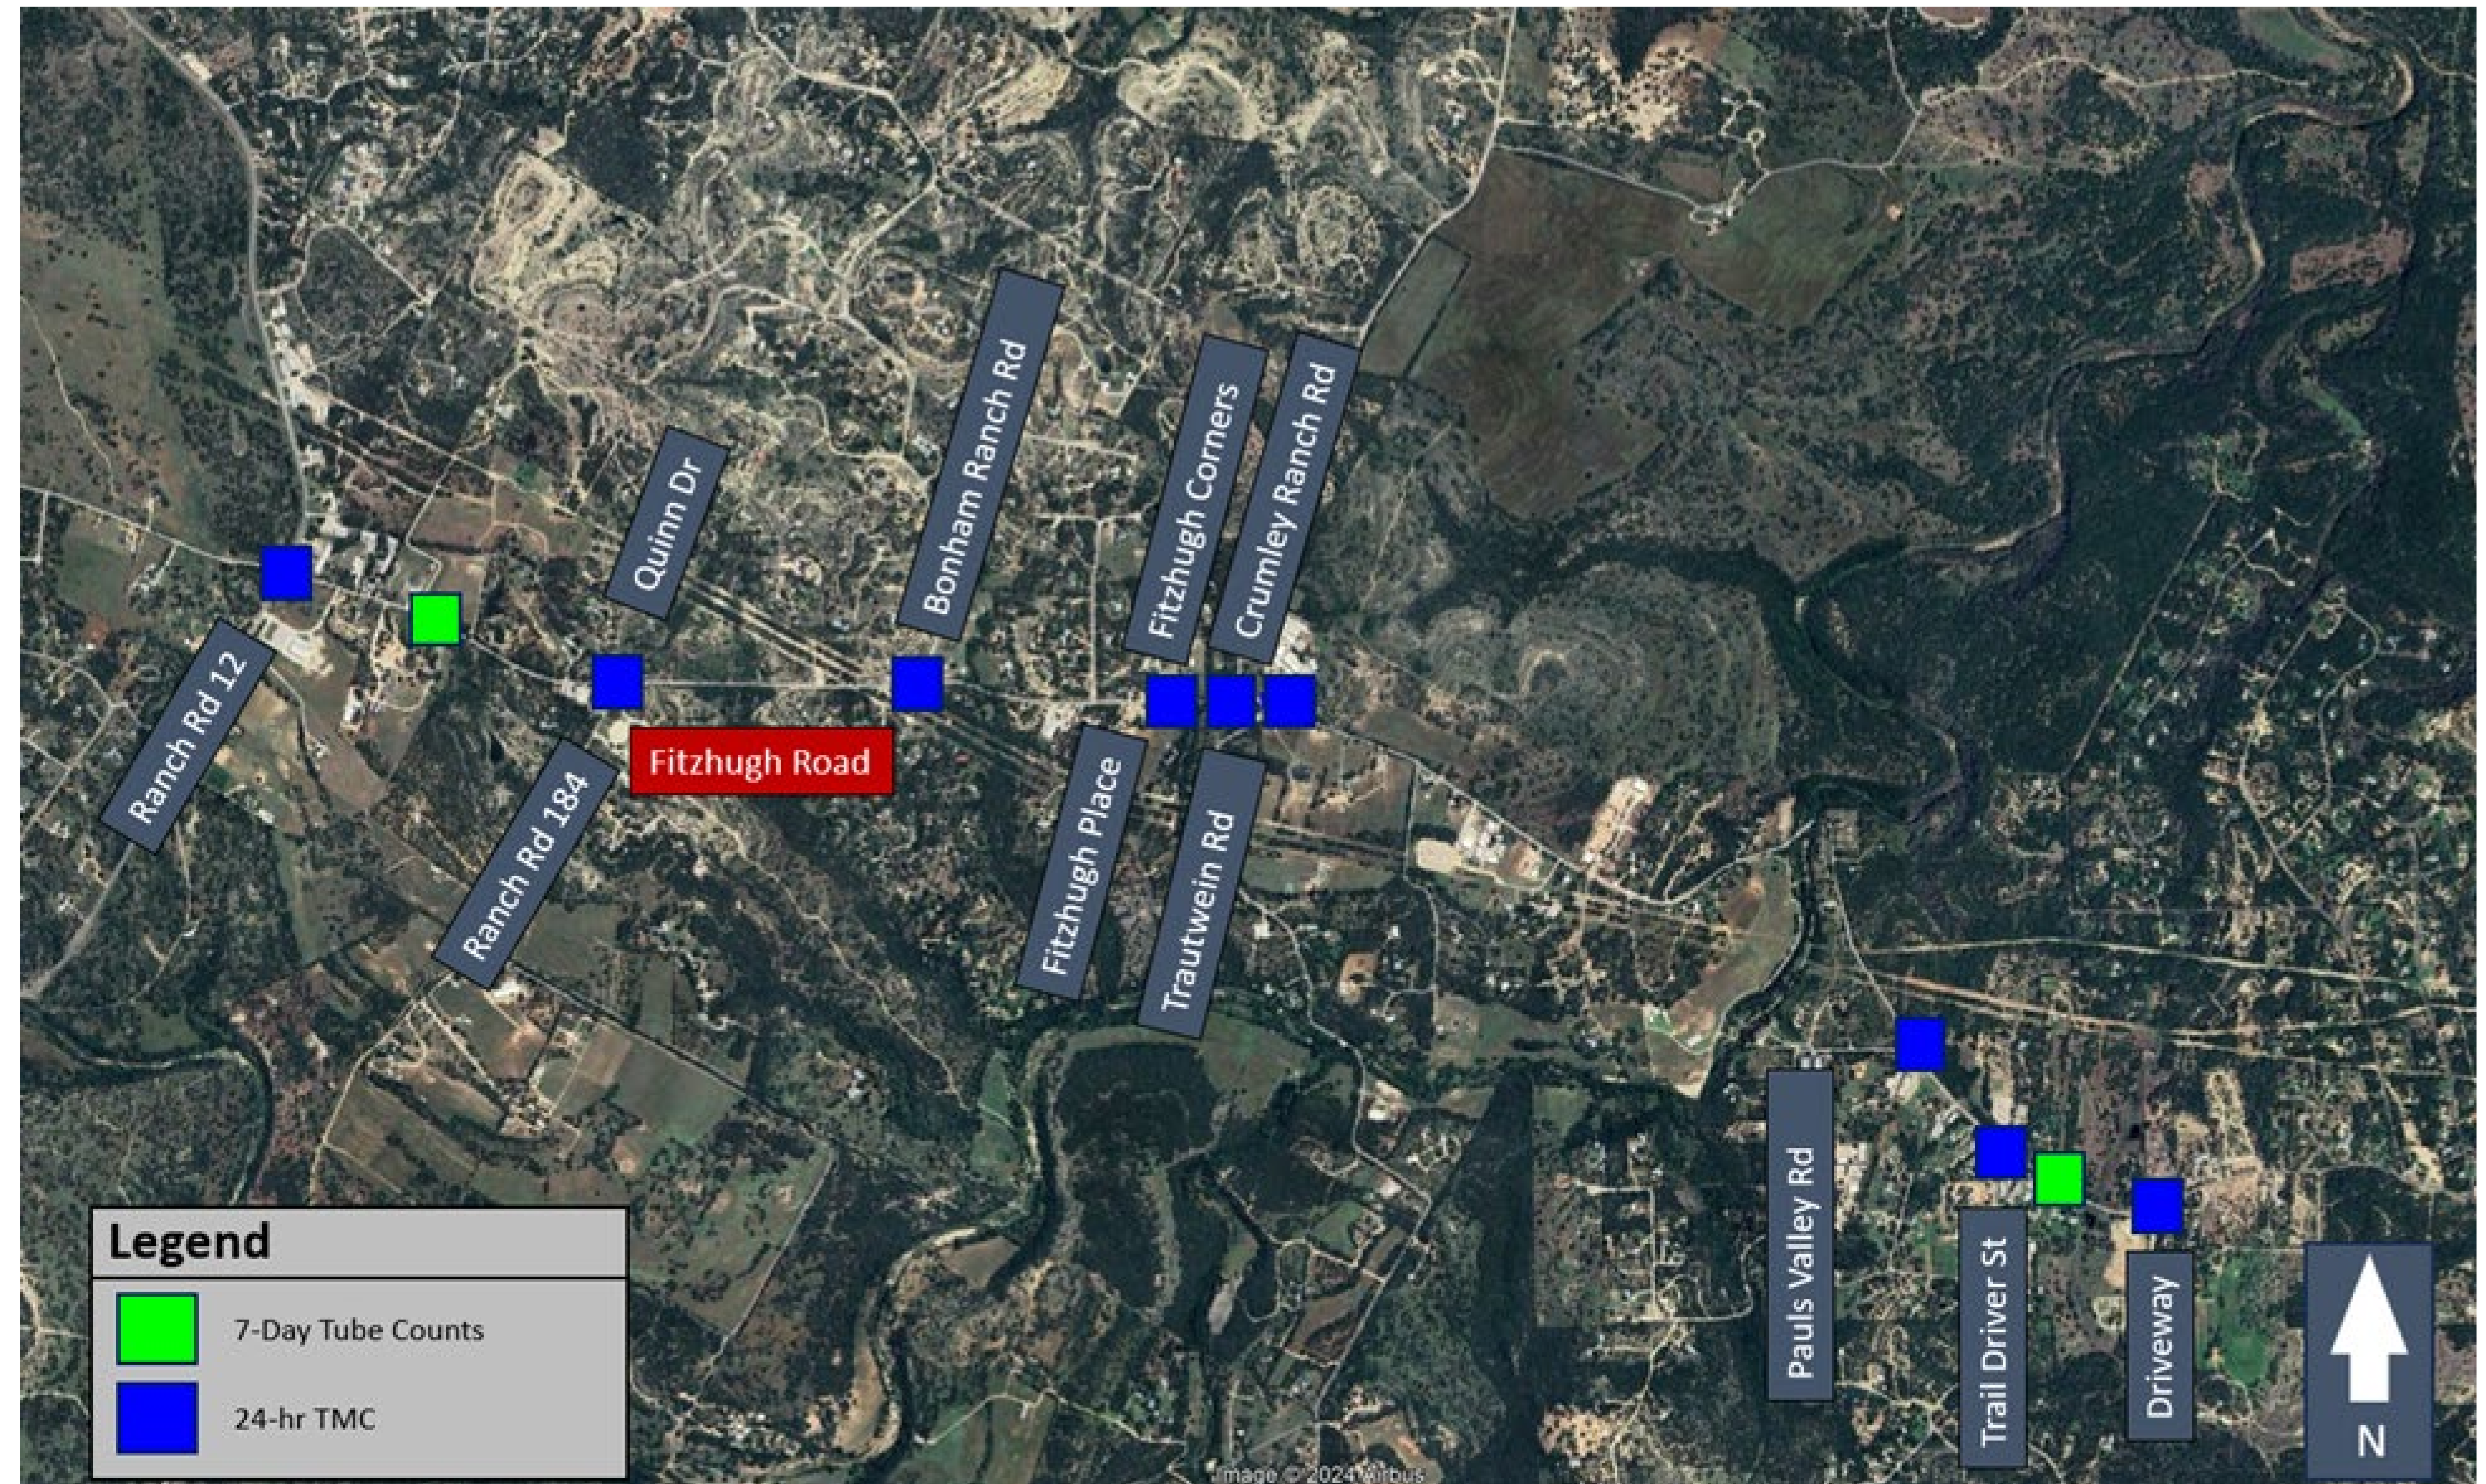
Quinn Dr
Bonham Ranch Rd
Fitzhugh Corners
Crumley Ranch Rd
Ranch Rd 12
Fitzhugh Road
Ranch Rd 184
Fitzhugh Place
Trautwein Rd
Pauls Valley Rd
Trail Driver St
Driveway

Legend
7-Day Tube Counts
24-hr TMC

N

Image © 2024 Airbus